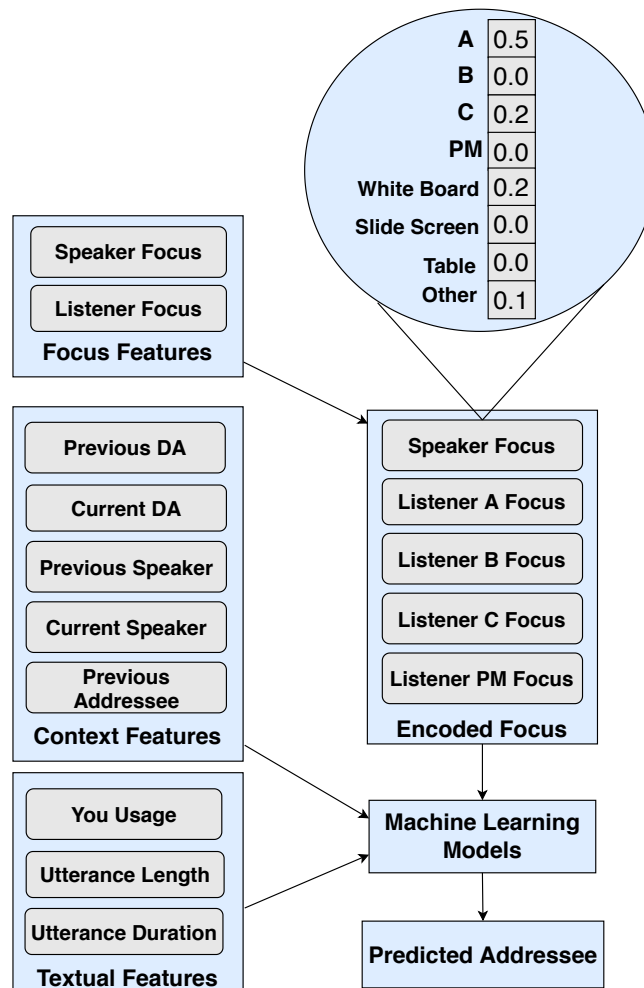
| A | 0.5 |
|---|---|
| B | 0.0 |
| C | 0.2 |
| PM | 0.0 |
| White Board | 0.2 |
| Slide Screen | 0.0 |
| Table | 0.0 |
| Other | 0.1 |

Speaker Focus
Listener Focus
Focus Features

Previous DA
Current DA
Previous Speaker
Current Speaker
Previous Addressee
Context Features

You Usage
Utterance Length
Utterance Duration
Textual Features

Speaker Focus
Listener A Focus
Listener B Focus
Listener C Focus
Listener PM Focus
Encoded Focus

Machine Learning Models

Predicted Addressee